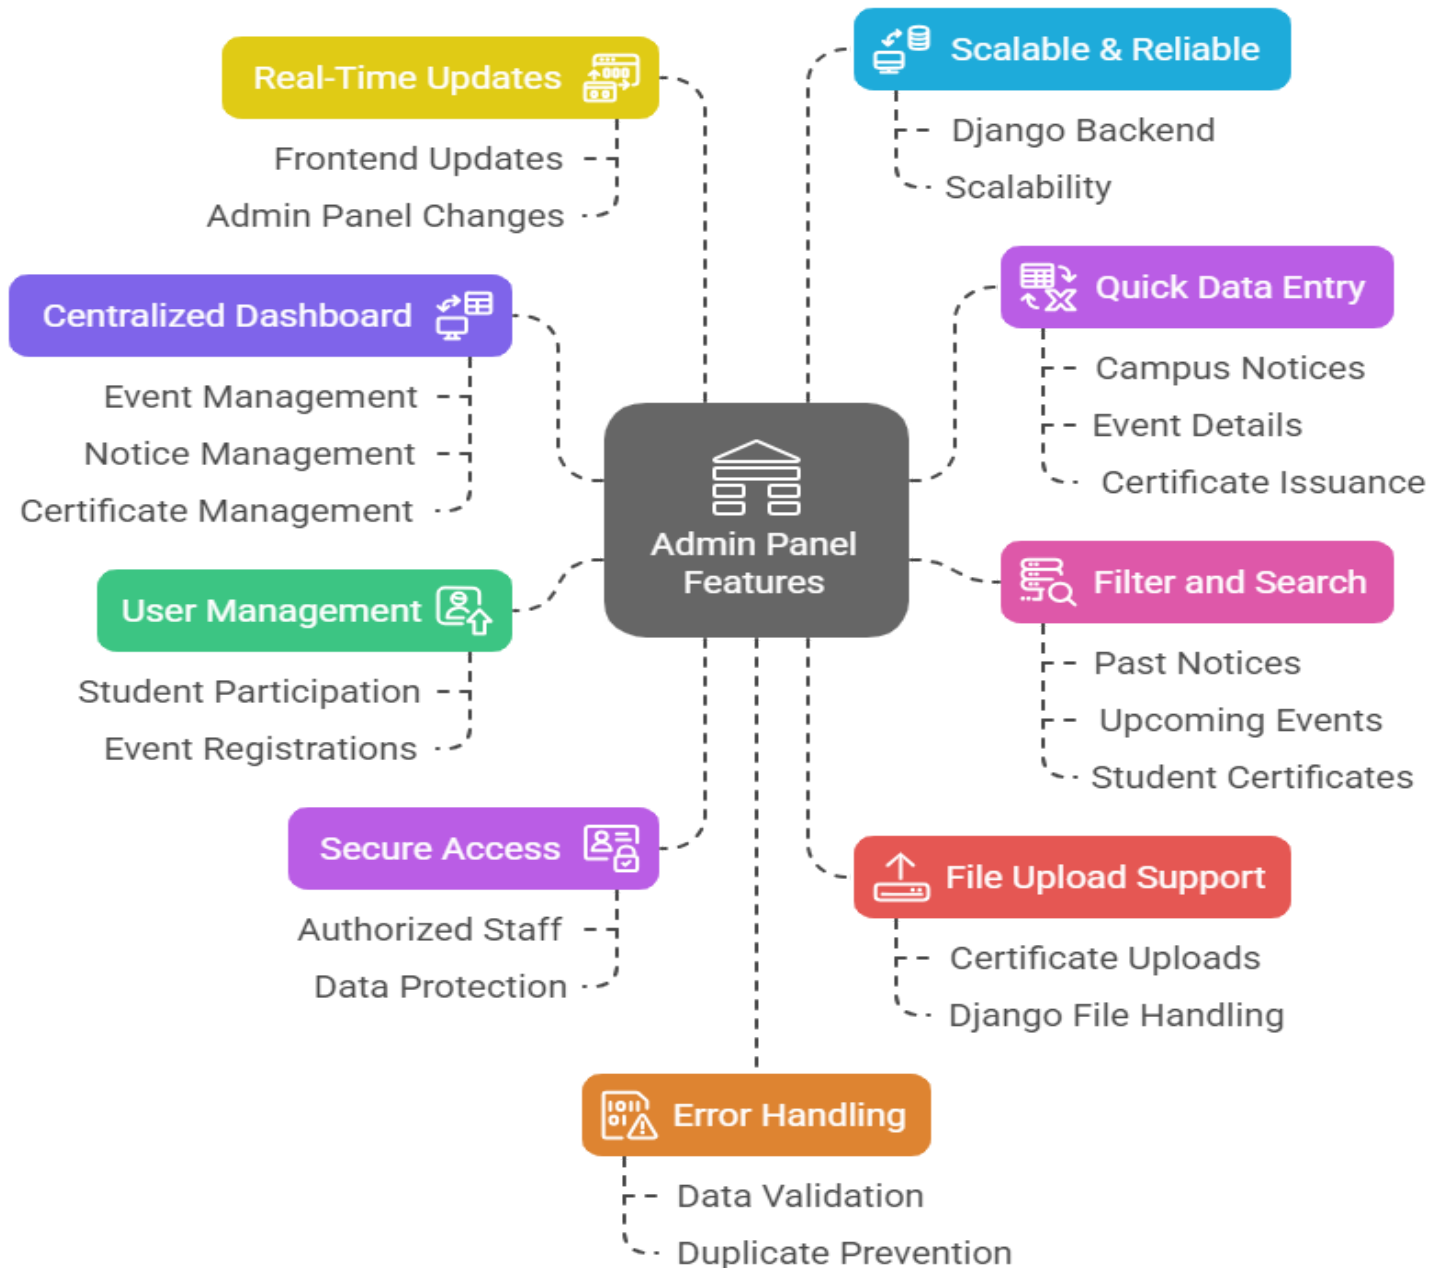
Real-Time Updates

Frontend Updates

Admin Panel Changes

Scalable & Reliable

Django Backend

Scalability

Centralized Dashboard

Event Management

Notice Management

Certificate Management

Quick Data Entry

Campus Notices

Event Details

Certificate Issuance

Admin Panel Features

User Management

Student Participation

Event Registrations

Filter and Search

Past Notices

Upcoming Events

Student Certificates

Secure Access

Authorized Staff

Data Protection

File Upload Support

Certificate Uploads

Django File Handling

Error Handling

Data Validation

Duplicate Prevention